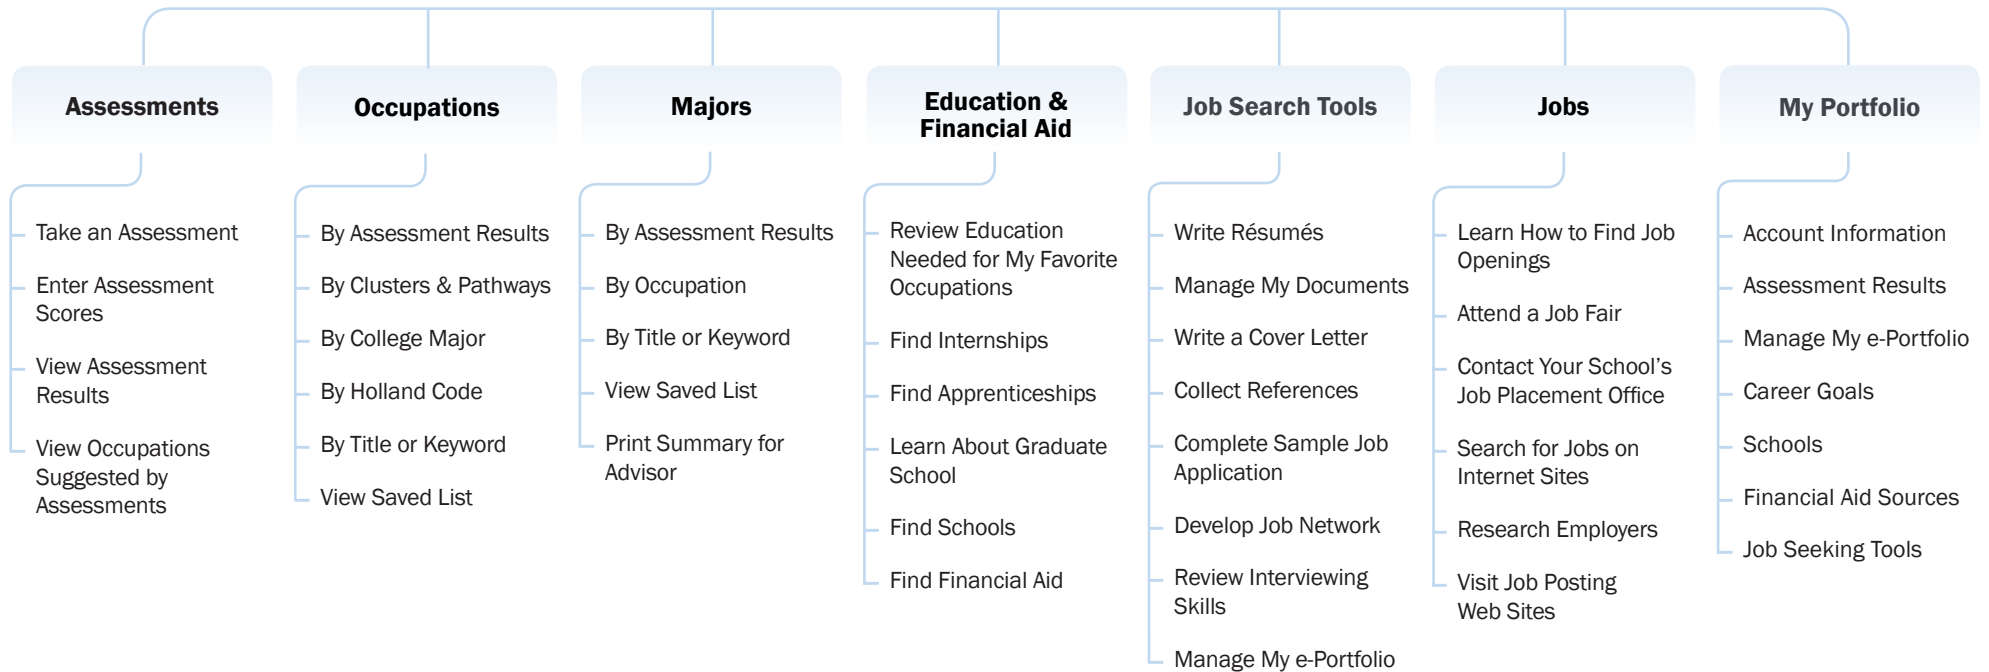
Assessments

Take an Assessment

Enter Assessment Scores

View Assessment Results

View Occupations Suggested by Assessments

Occupations

By Assessment Results

By Clusters & Pathways

By College Major

By Holland Code

By Title or Keyword

View Saved List

Majors

By Assessment Results

By Occupation

By Title or Keyword

View Saved List

Print Summary for Advisor

Education & Financial Aid

Review Education Needed for My Favorite Occupations

Find Internships

Find Apprenticeships

Learn About Graduate School

Find Schools

Find Financial Aid

Job Search Tools

Write Résumés

Manage My Documents

Write a Cover Letter

Collect References

Complete Sample Job Application

Develop Job Network

Review Interviewing Skills

Manage My e-Portfolio

Jobs

Learn How to Find Job Openings

Attend a Job Fair

Contact Your School’s Job Placement Office

Search for Jobs on Internet Sites

Research Employers

Visit Job Posting Web Sites

My Portfolio

Account Information

Assessment Results

Manage My e-Portfolio

Career Goals

Schools

Financial Aid Sources

Job Seeking Tools